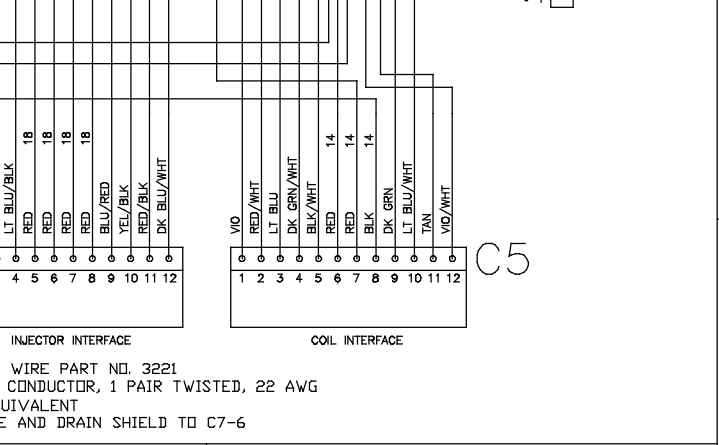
LT BLU/BLK
RED 18
RED 18
RED 18
RED 18
BLU/RED
YEL/BLK
RED/BLK
DK BLU/WHT

4 5 6 7 8 9 10 11 12

INJECTOR INTERFACE

VIO
RED/WHT
LT BLU
DK GRN/WHT
BLK/WHT
RED 14
RED 14
BLK 14
DK GRN
LT BLU/WHT
TAN
VIO/WHT

1 2 3 4 5 6 7 8 9 10 11 12

C5

COIL INTERFACE

WIRE PART NO. 3221
CONDUCTOR, 1 PAIR TWISTED, 22 AWG
UIVALENT
E AND DRAIN SHIELD TO C7-6